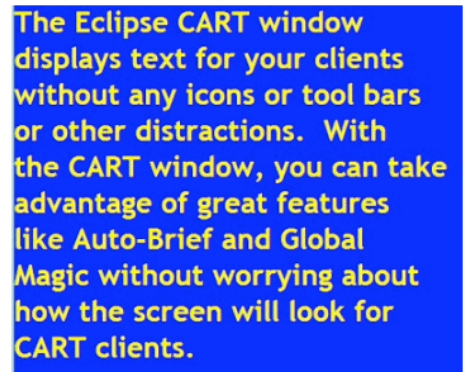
The Eclipse CART window displays text for your clients without any icons or tool bars or other distractions.  With the CART window, you can take advantage of great features like Auto-Brief and Global Magic without worrying about how the screen will look for CART clients.